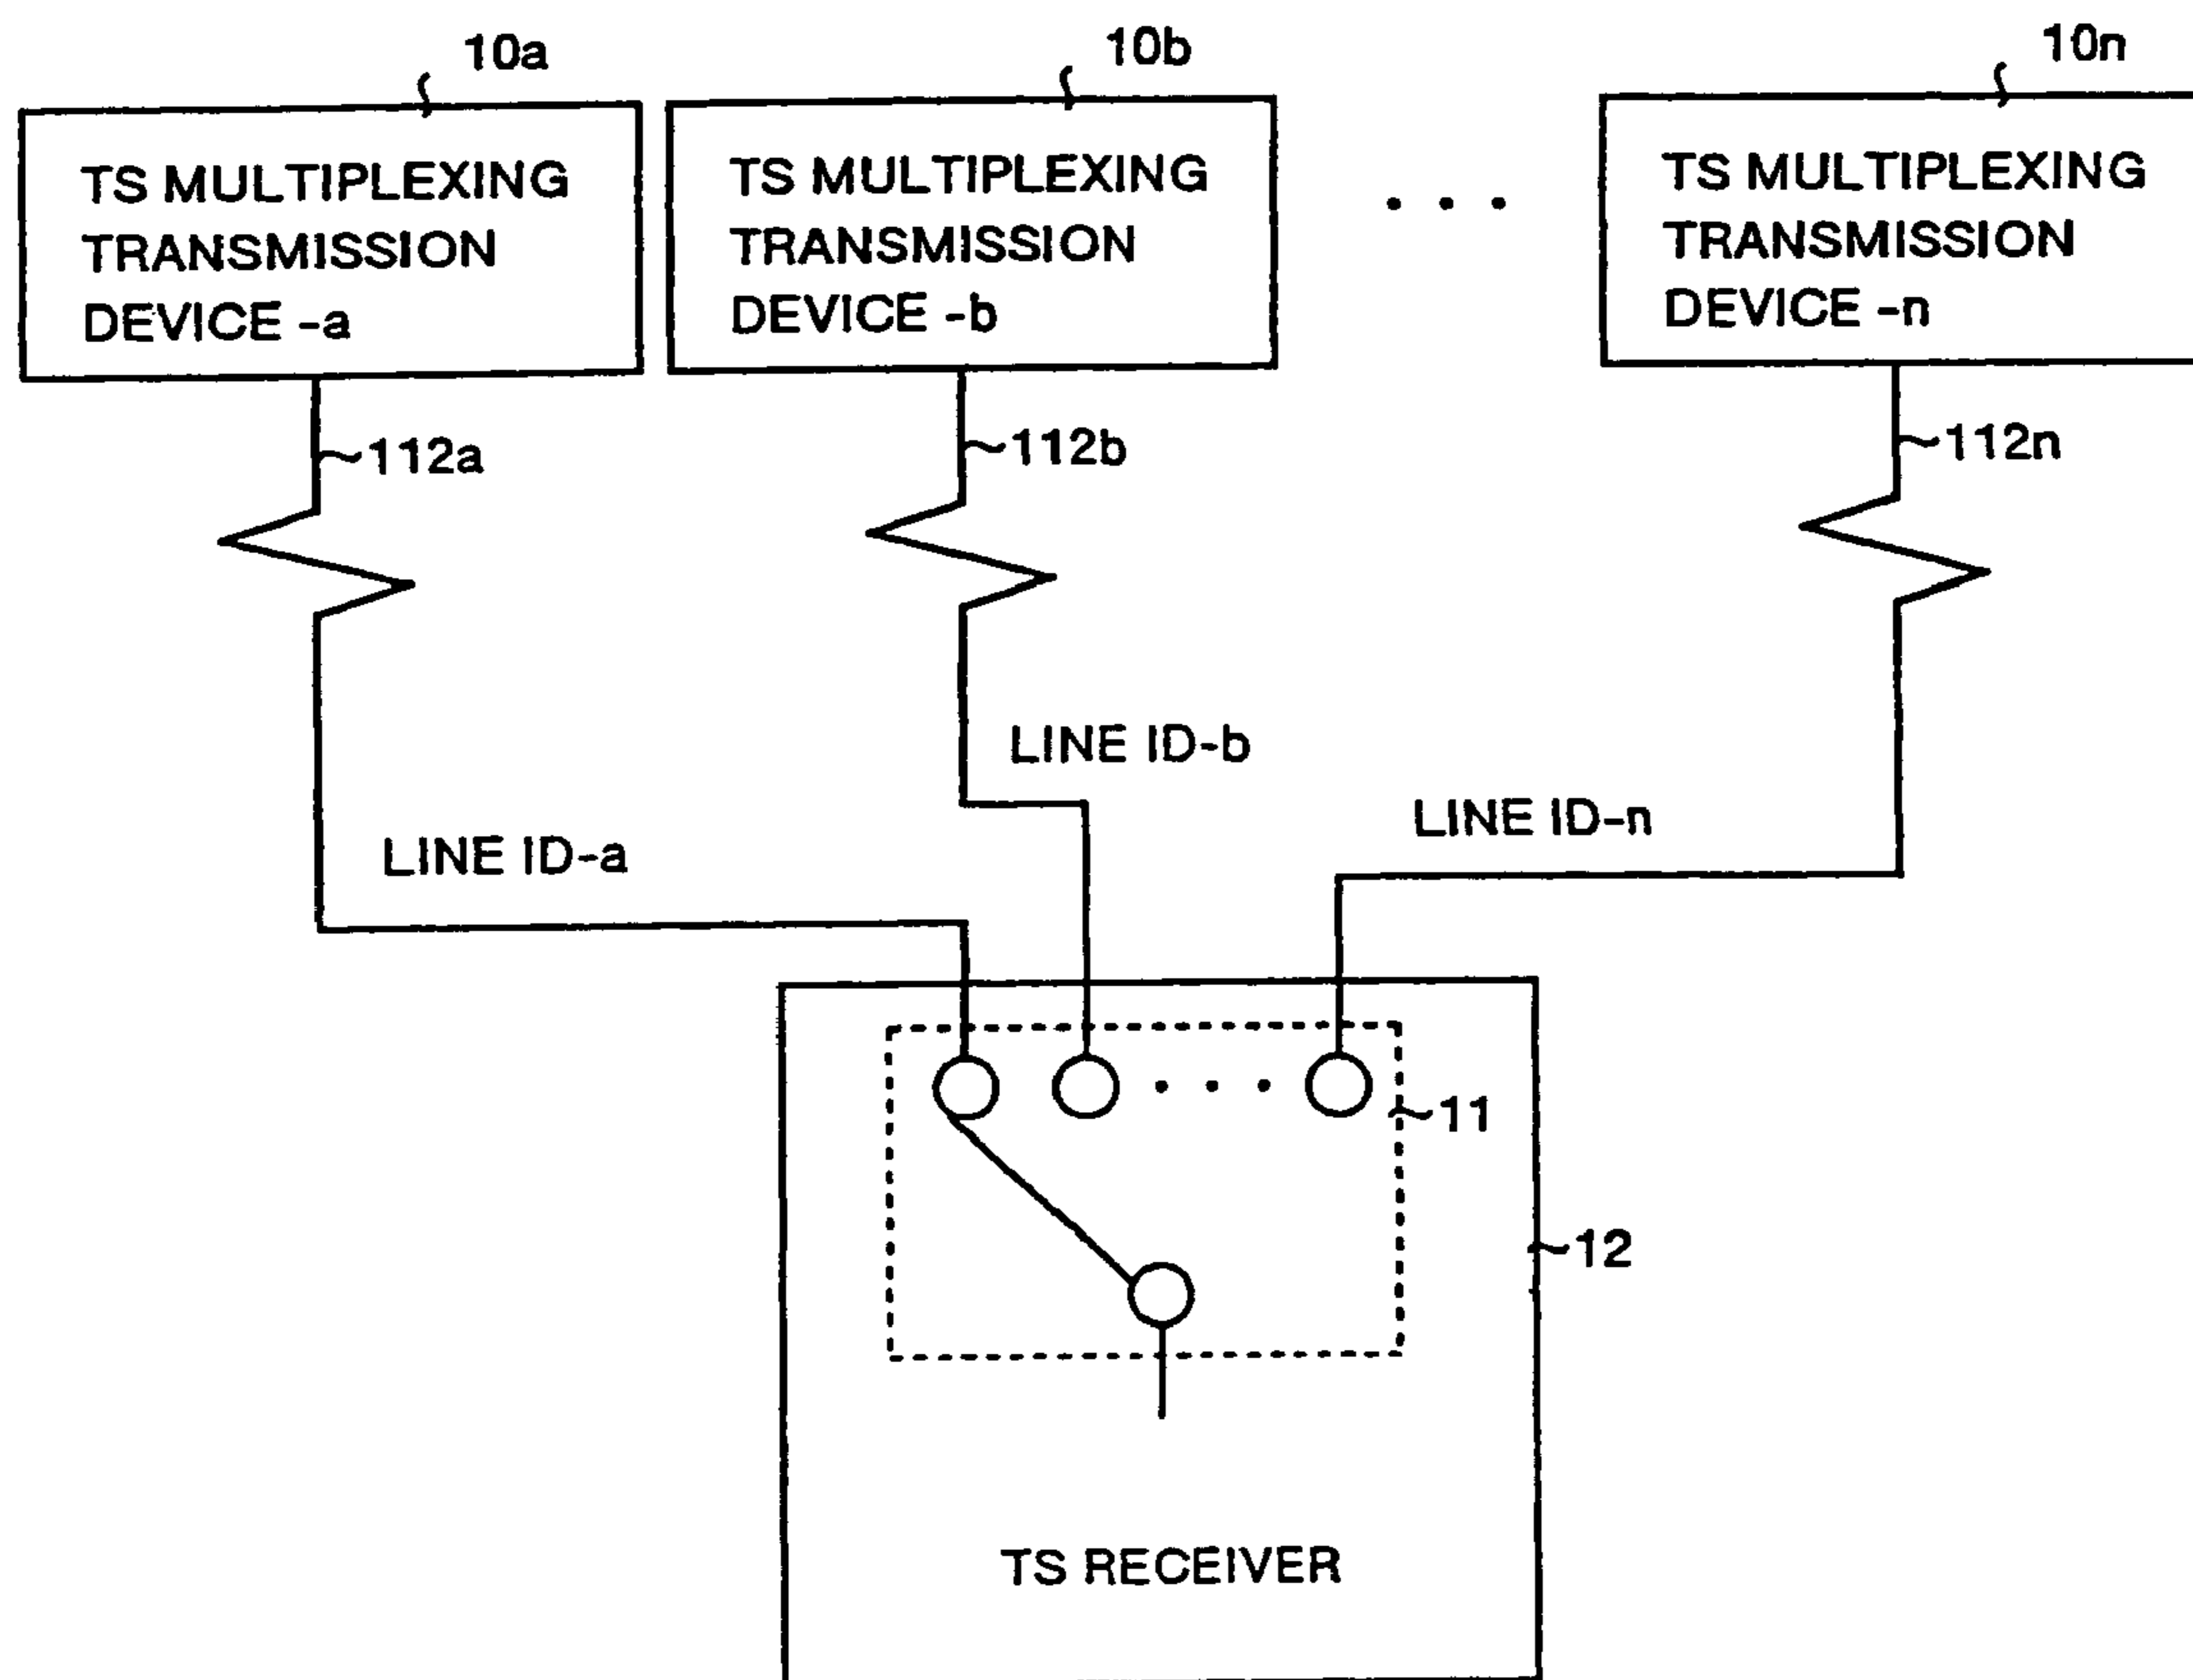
10a
TS MULTIPLEXING TRANSMISSION DEVICE -a

10b
TS MULTIPLEXING TRANSMISSION DEVICE -b

. . .

10n
TS MULTIPLEXING TRANSMISSION DEVICE -n

~112a

~112b

~112n

LINE ID-b

LINE ID-n

LINE ID-a

. . .

~11

~12

TS RECEIVER